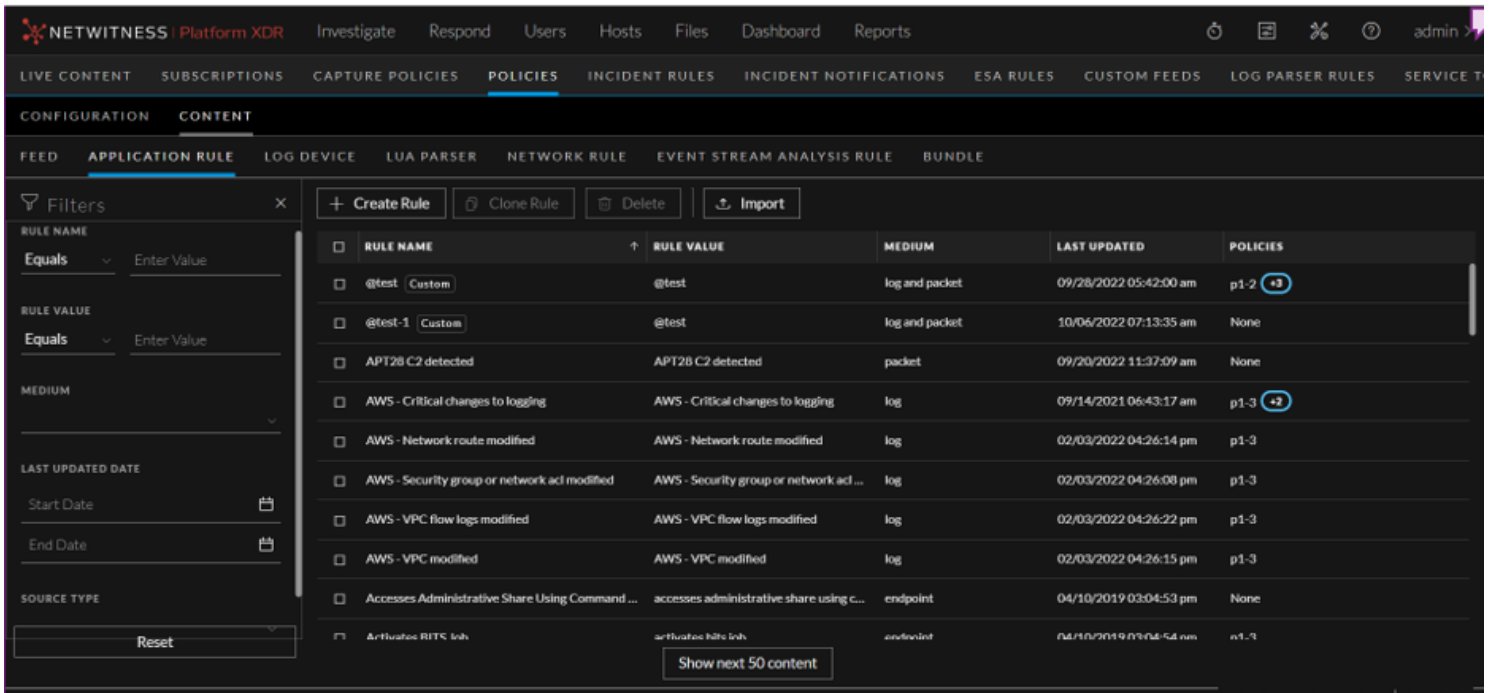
NETWITNESS | Platform XDR Investigate Respond Users Hosts Files Dashboard Reports admin

LIVE CONTENT SUBSCRIPTIONS CAPTURE POLICIES POLICIES INCIDENT RULES INCIDENT NOTIFICATIONS ESA RULES CUSTOM FEEDS LOG PARSER RULES SERVICE T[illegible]

CONFIGURATION CONTENT

FEED APPLICATION RULE LOG DEVICE LUA PARSER NETWORK RULE EVENT STREAM ANALYSIS RULE BUNDLE

Filters ×

RULE NAME
Equals Enter Value

RULE VALUE
Equals Enter Value

MEDIUM

LAST UPDATED DATE
Start Date
End Date

SOURCE TYPE

Reset

+ Create Rule Clone Rule Delete Import

| | RULE NAME | RULE VALUE | MEDIUM | LAST UPDATED | POLICIES |
|---|---|---|---|---|---|
| | @test Custom | @test | log and packet | 09/28/2022 05:42:00 am | p1-2 +3 |
| | @test-1 Custom | @test | log and packet | 10/06/2022 07:13:35 am | None |
| | APT28 C2 detected | APT28 C2 detected | packet | 09/20/2022 11:37:09 am | None |
| | AWS - Critical changes to logging | AWS - Critical changes to logging | log | 09/14/2021 06:43:17 am | p1-3 +2 |
| | AWS - Network route modified | AWS - Network route modified | log | 02/03/2022 04:26:14 pm | p1-3 |
| | AWS - Security group or network acl modified | AWS - Security group or network acl ... | log | 02/03/2022 04:26:08 pm | p1-3 |
| | AWS - VPC flow logs modified | AWS - VPC flow logs modified | log | 02/03/2022 04:26:22 pm | p1-3 |
| | AWS - VPC modified | AWS - VPC modified | log | 02/03/2022 04:26:15 pm | p1-3 |
| | Accesses Administrative Share Using Command ... | accesses administrative share using c... | endpoint | 04/10/2019 03:04:53 pm | None |
| | Activates BITS Job | activates bits job | endpoint | 04/10/2019 03:04:54 pm | p1-3 |

Show next 50 content